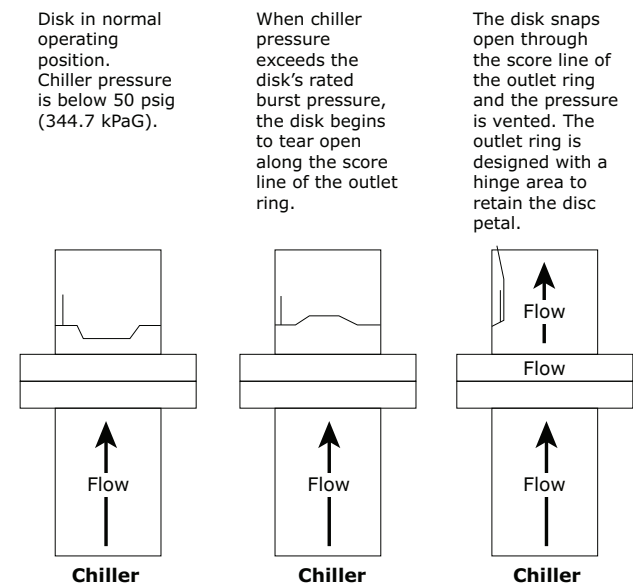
Disk in normal operating position. Chiller pressure is below 50 psig (344.7 kPaG).

When chiller pressure exceeds the disk's rated burst pressure, the disk begins to tear open along the score line of the outlet ring.

The disk snaps open through the score line of the outlet ring and the pressure is vented. The outlet ring is designed with a hinge area to retain the disc petal.

Flow

Chiller

Flow

Chiller

Flow

Flow

Flow

Chiller